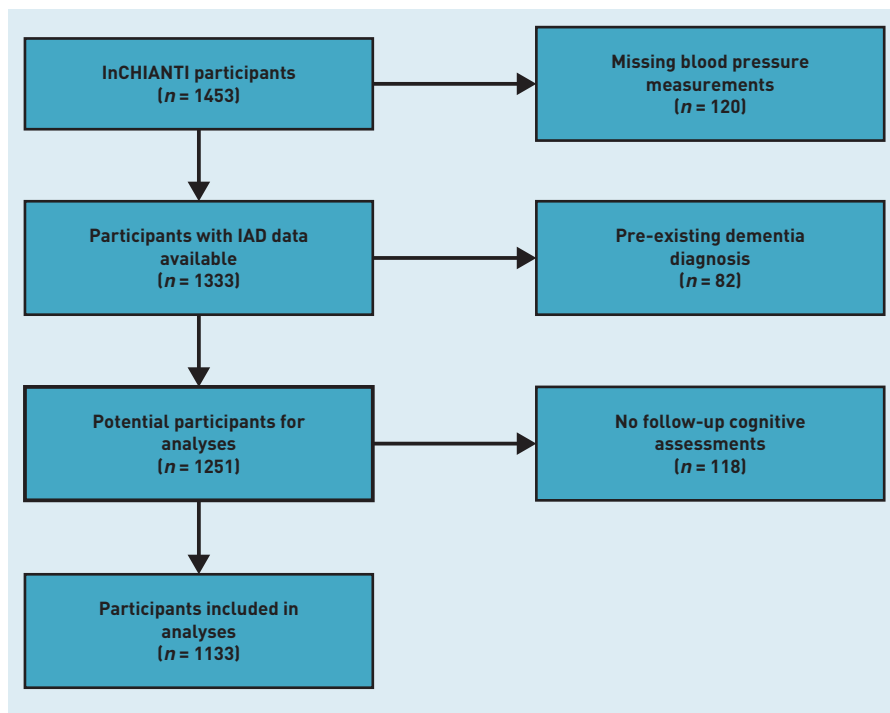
InCHIANTI participants
($n = 1453$)

Missing blood pressure measurements
($n = 120$)

Participants with IAD data available
($n = 1333$)

Pre-existing dementia diagnosis
($n = 82$)

Potential participants for analyses
($n = 1251$)

No follow-up cognitive assessments
($n = 118$)

Participants included in analyses
($n = 1133$)